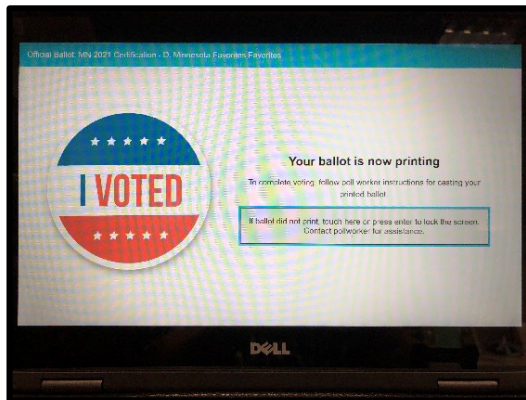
Official Ballot: MN 2021 Certification - D. Minnesota Favorites

I VOTED

Your ballot is now printing

To complete voting, follow poll worker instructions for casting your printed ballot.

If ballot did not print, touch here or press enter to lock the screen. Contact pollworker for assistance.

DELL